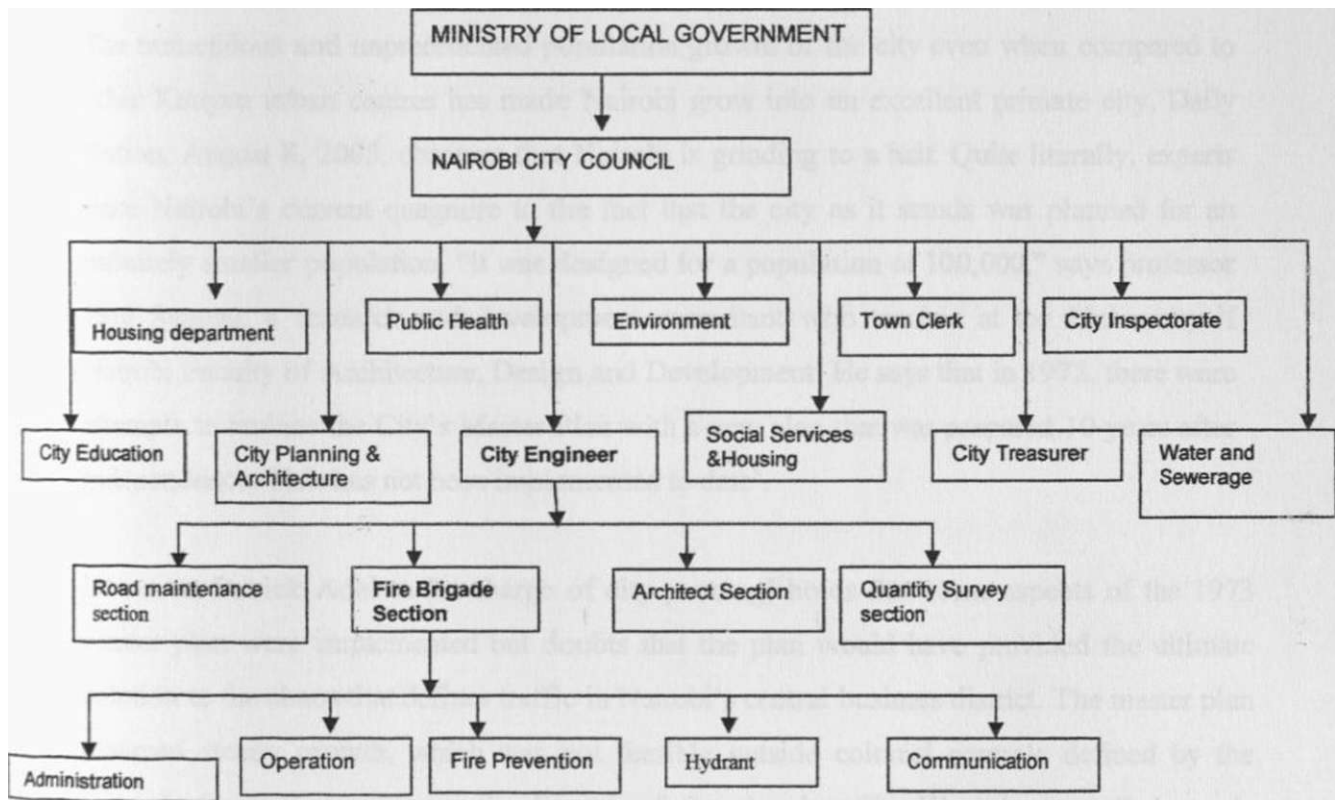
MINISTRY OF LOCAL GOVERNMENT

NAIROBI CITY COUNCIL

Housing department

Public Health

Environment

Town Clerk

City Inspectorate

City Education

City Planning & Architecture

City Engineer

Social Services &Housing

City Treasurer

Water and Sewerage

Road maintenance section

Fire Brigade Section

Architect Section

Quantity Survey section

Administration

Operation

Fire Prevention

Hydrant

Communication

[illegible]